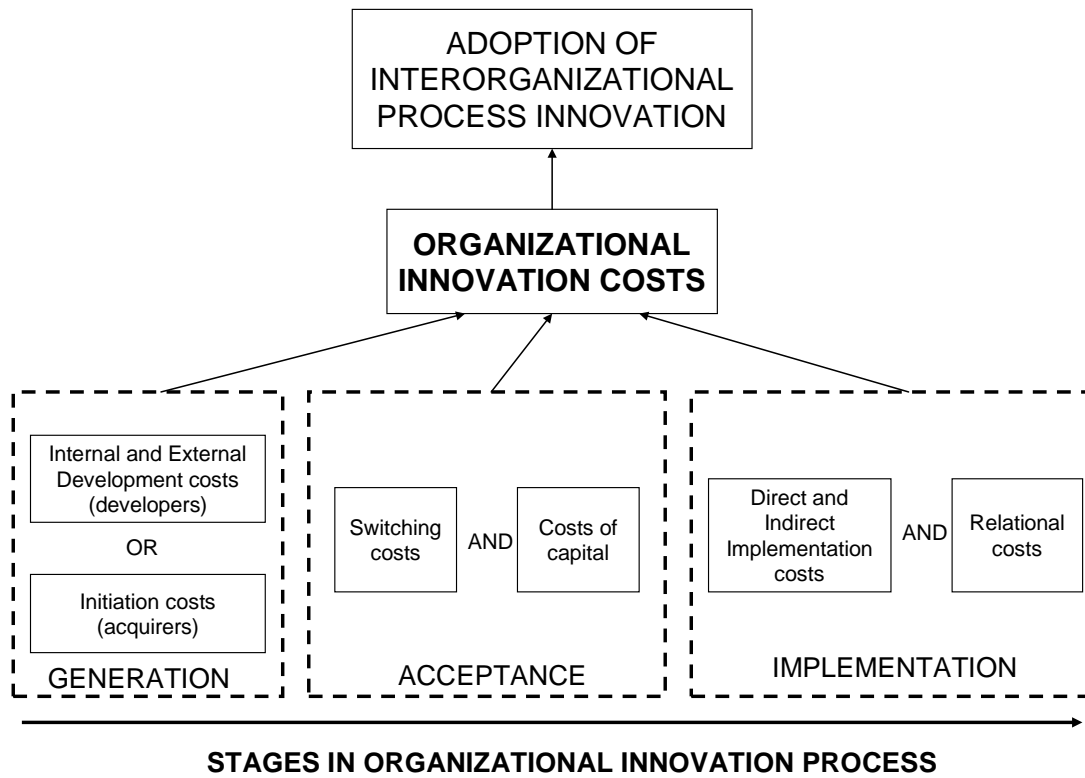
ADOPTION OF INTERORGANIZATIONAL PROCESS INNOVATION

ORGANIZATIONAL INNOVATION COSTS

Internal and External Development costs (developers)

OR

Initiation costs (acquirers)

GENERATION

Switching costs

AND

Costs of capital

ACCEPTANCE

Direct and Indirect Implementation costs

AND

Relational costs

IMPLEMENTATION

STAGES IN ORGANIZATIONAL INNOVATION PROCESS